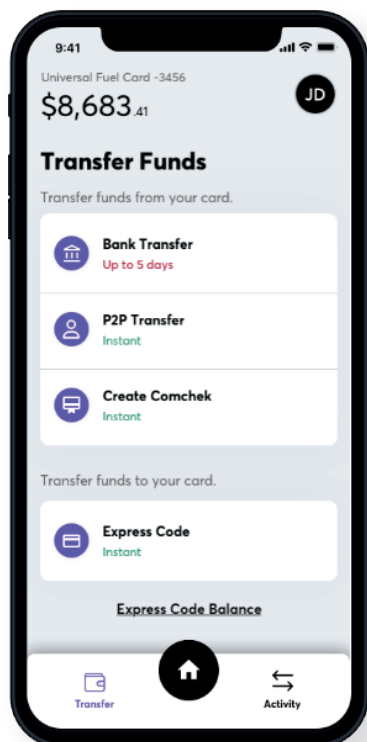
9:41

Universal Fuel Card -3456

$8,683.41

JD

Transfer Funds

Transfer funds from your card.

Bank Transfer
Up to 5 days

P2P Transfer
Instant

Create Comchek
Instant

Transfer funds to your card.

Express Code
Instant

Express Code Balance

Transfer

Activity